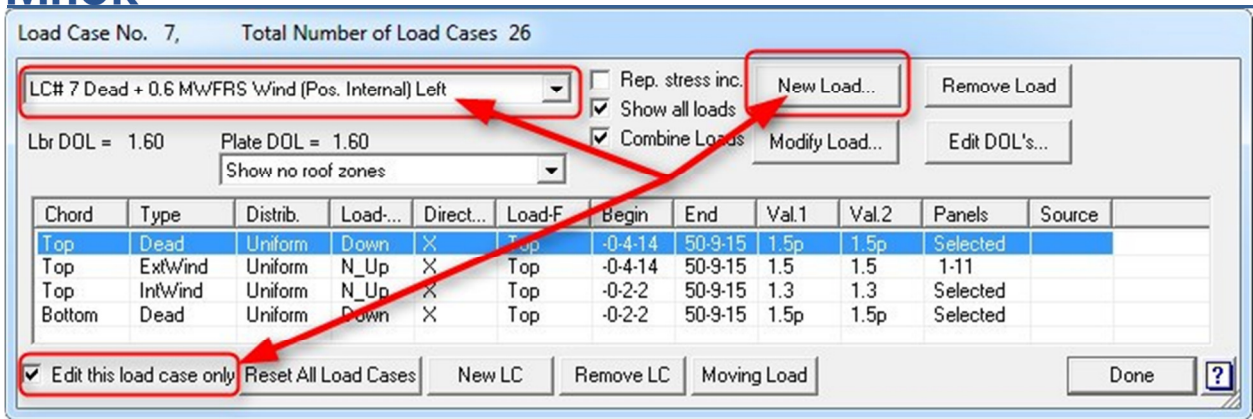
Load Case No. 7, Total Number of Load Cases 26

LC# 7 Dead + 0.6 MWFRS Wind (Pos. Internal) Left

Rep. stress inc.
Show all loads
Combine Loads

New Load...
Remove Load
Modify Load...
Edit DOL's...

Lbr DOL = 1.60 Plate DOL = 1.60

Show no roof zones

| Chord | Type | Distrib. | Load-... | Direct... | Load-F | Begin | End | Val.1 | Val.2 | Panels | Source |
|---|---|---|---|---|---|---|---|---|---|---|---|
| Top | Dead | Uniform | Down | X | Top | -0-4-14 | 50-9-15 | 1.5p | 1.5p | Selected | |
| Top | ExtWind | Uniform | N_Up | X | Top | -0-4-14 | 50-9-15 | 1.5 | 1.5 | 1-11 | |
| Top | IntWind | Uniform | N_Up | X | Top | -0-2-2 | 50-9-15 | 1.3 | 1.3 | Selected | |
| Bottom | Dead | Uniform | Down | X | Top | -0-2-2 | 50-9-15 | 1.5p | 1.5p | Selected | |

Edit this load case only
Reset All Load Cases
New LC
Remove LC
Moving Load
Done
?